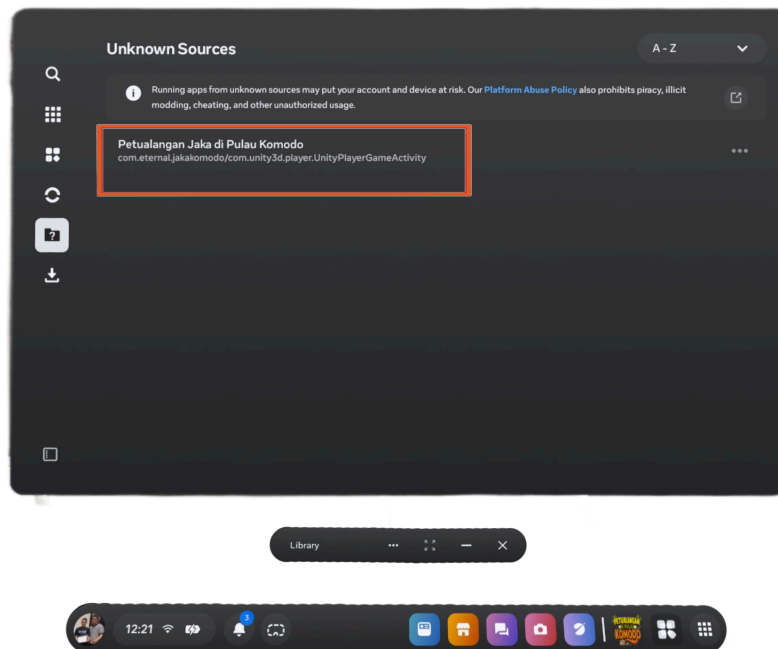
Unknown Sources

A - Z

Running apps from unknown sources may put your account and device at risk. Our Platform Abuse Policy also prohibits piracy, illicit modding, cheating, and other unauthorized usage.

Petualangan Jaka di Pulau Komodo
com.eternal.jakakomodo/com.unity3d.player.UnityPlayerGameActivity

Library

12:21

3

PETUALANGAN JAKA KOMODO